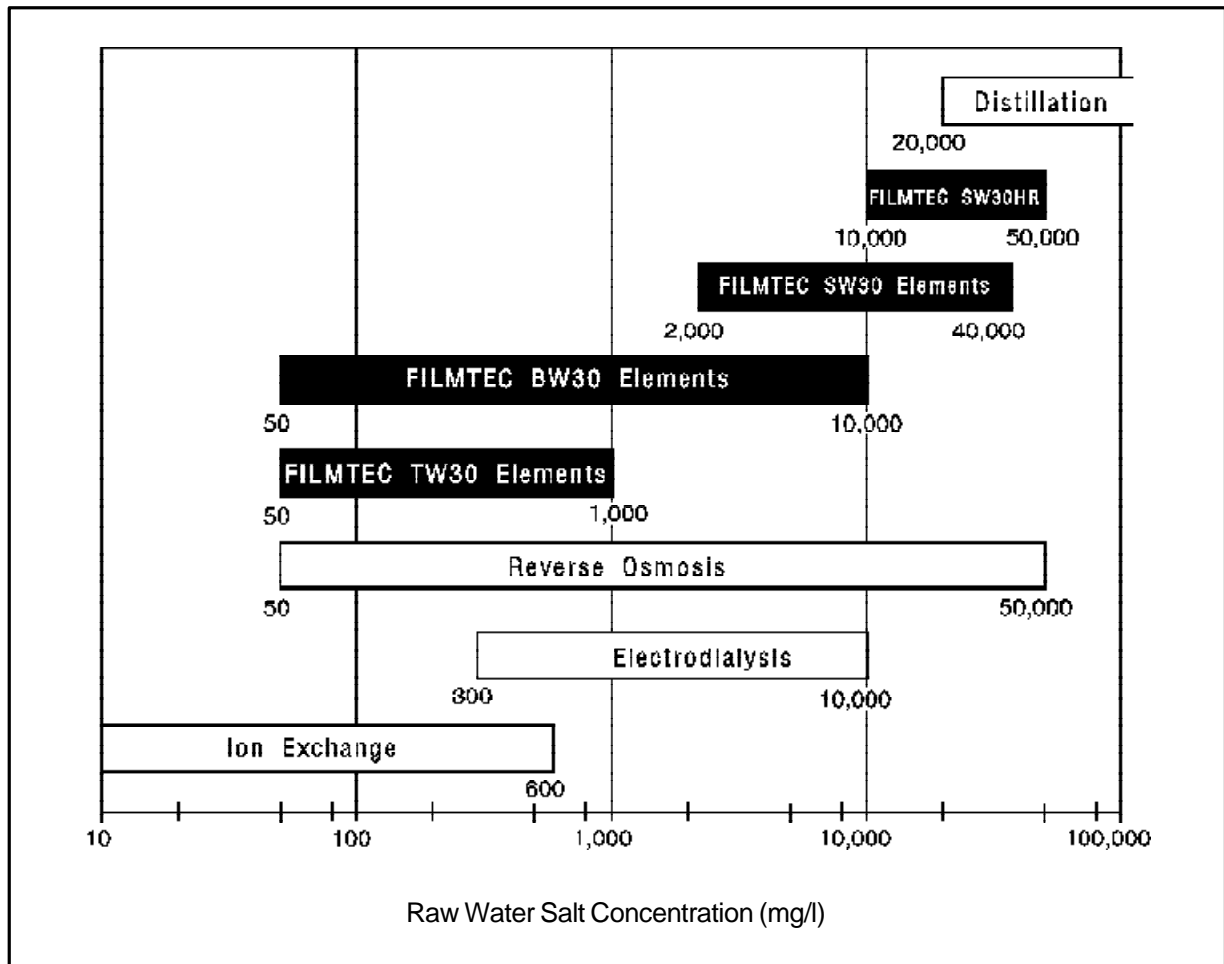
Distillation

20,000

FILMTEC SW30HR

10,000 50,000

FILMTEC SW30 Elements

2,000 40,000

FILMTEC BW30 Elements

50 10,000

FILMTEC TW30 Elements

50 1,000

Reverse Osmosis

50 50,000

Electrodialysis

300 10,000

Ion Exchange

600

10 100 1,000 10,000 100,000

Raw Water Salt Concentration (mg/l)